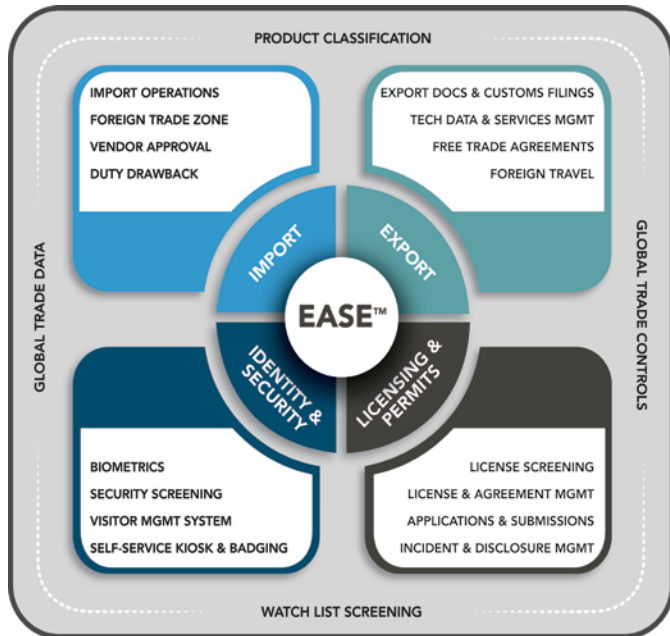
PRODUCT CLASSIFICATION

IMPORT OPERATIONS
FOREIGN TRADE ZONE
VENDOR APPROVAL
DUTY DRAWBACK

EXPORT DOCS & CUSTOMS FILINGS
TECH DATA & SERVICES MGMT
FREE TRADE AGREEMENTS
FOREIGN TRAVEL

GLOBAL TRADE DATA

GLOBAL TRADE CONTROLS

IMPORT

EXPORT

EASE™

IDENTITY & SECURITY

LICENSING & PERMITS

BIOMETRICS
SECURITY SCREENING
VISITOR MGMT SYSTEM
SELF-SERVICE KIOSK & BADGING

LICENSE SCREENING
LICENSE & AGREEMENT MGMT
APPLICATIONS & SUBMISSIONS
INCIDENT & DISCLOSURE MGMT

WATCH LIST SCREENING